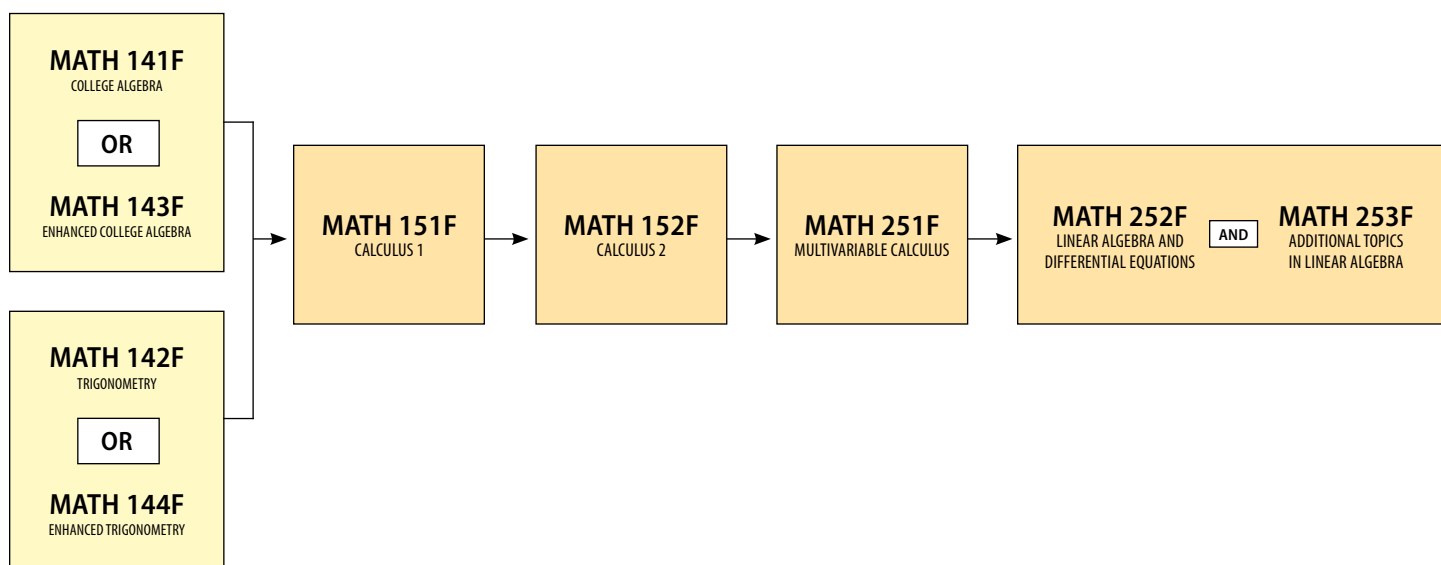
MATH 141F
COLLEGE ALGEBRA

OR

MATH 143F
ENHANCED COLLEGE ALGEBRA

MATH 142F
TRIGONOMETRY

OR

MATH 144F
ENHANCED TRIGONOMETRY

MATH 151F
CALCULUS 1

MATH 152F
CALCULUS 2

MATH 251F
MULTIVARIABLE CALCULUS

MATH 252F
LINEAR ALGEBRA AND DIFFERENTIAL EQUATIONS

AND

MATH 253F
ADDITIONAL TOPICS IN LINEAR ALGEBRA